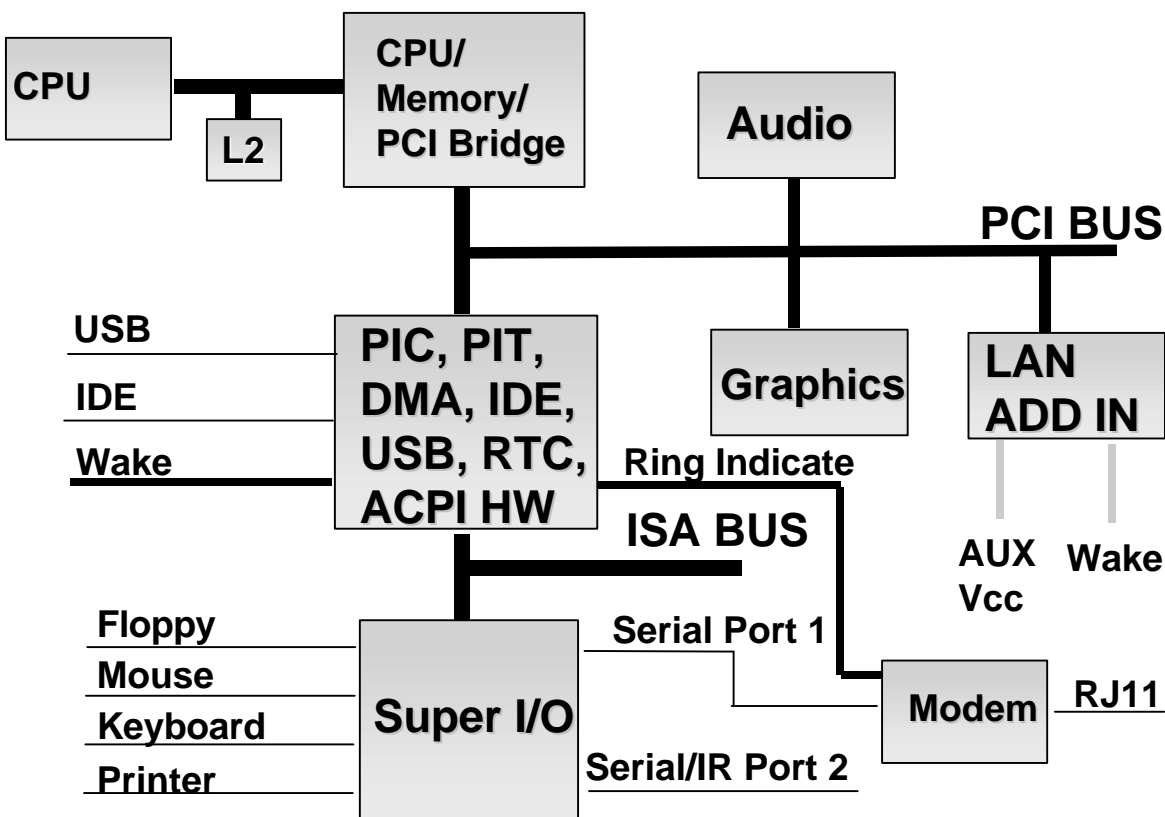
CPU

L2

CPU/
Memory/
PCI Bridge

Audio

PCI BUS

USB

IDE

Wake

PIC, PIT,
DMA, IDE,
USB, RTC,
ACPI HW

Graphics

LAN
ADD IN

Ring Indicate

ISA BUS

AUX
Vcc

Wake

Floppy

Mouse

Keyboard

Printer

Super I/O

Serial Port 1

Modem

RJ11

Serial/IR Port 2